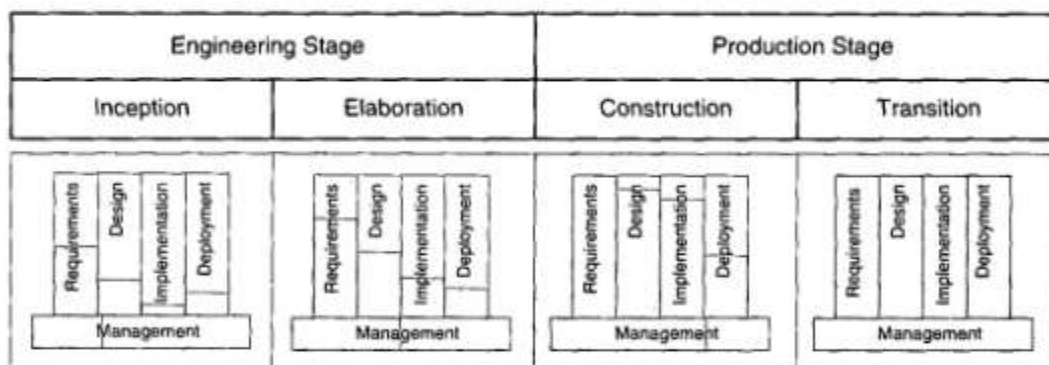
| Engineering Stage | | Production Stage | |
|---|---|---|---|
| Inception | Elaboration | Construction | Transition |

Requirements
Design
Implementation
Deployment
Management

Requirements
Design
Implementation
Deployment
Management

Requirements
Design
Implementation
Deployment
Management

Requirements
Design
Implementation
Deployment
Management